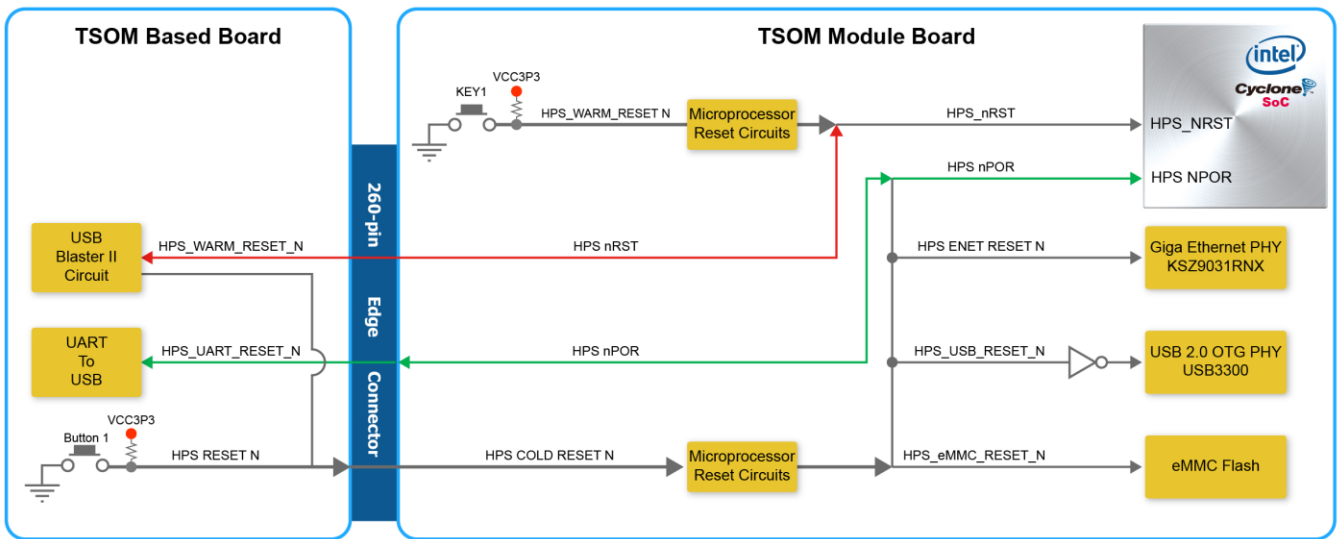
TSOM Based Board

TSOM Module Board

intel
Cyclone
SoC

KEY1
VCC3P3
HPS_WARM_RESET N
Microprocessor Reset Circuits
HPS_nRST
HPS_NRST
HPS nPOR
HPS NPOR

260-pin Edge Connector

USB Blaster II Circuit
HPS_WARM_RESET_N
HPS nRST
HPS ENET RESET N
Giga Ethernet PHY KSZ9031RNX

UART To USB
HPS_UART_RESET_N
HPS nPOR
HPS_USB_RESET_N
USB 2.0 OTG PHY USB3300

Button 1
VCC3P3
HPS RESET N
HPS COLD RESET N
Microprocessor Reset Circuits
HPS_eMMC_RESET_N
eMMC Flash